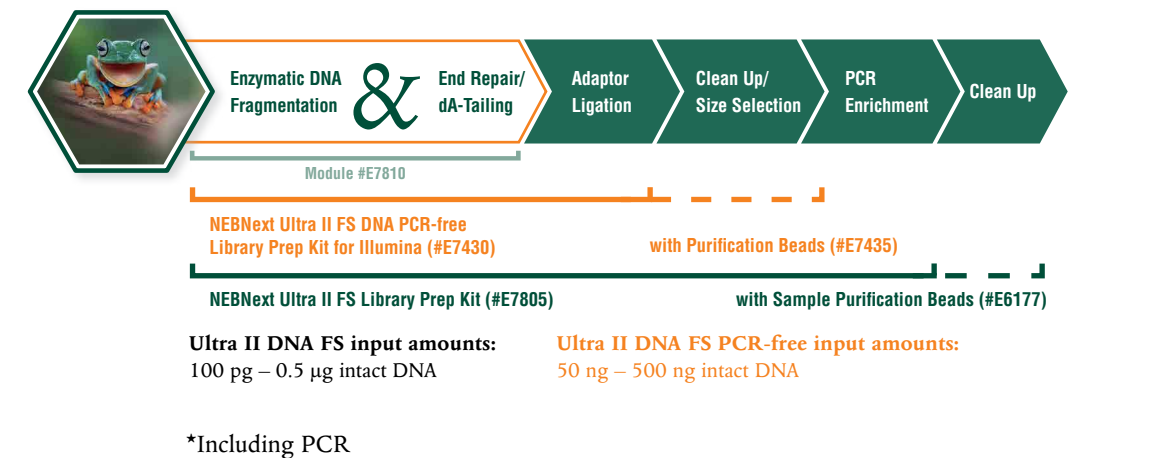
Enzymatic DNA Fragmentation & End Repair/ dA-Tailing

Adaptor Ligation

Clean Up/ Size Selection

PCR Enrichment

Clean Up

Module #E7810

NEBNext Ultra II FS DNA PCR-free Library Prep Kit for Illumina (#E7430)

with Purification Beads (#E7435)

NEBNext Ultra II FS Library Prep Kit (#E7805)

with Sample Purification Beads (#E6177)

Ultra II DNA FS input amounts:
100 pg – 0.5 µg intact DNA

Ultra II DNA FS PCR-free input amounts:
50 ng – 500 ng intact DNA

*Including PCR